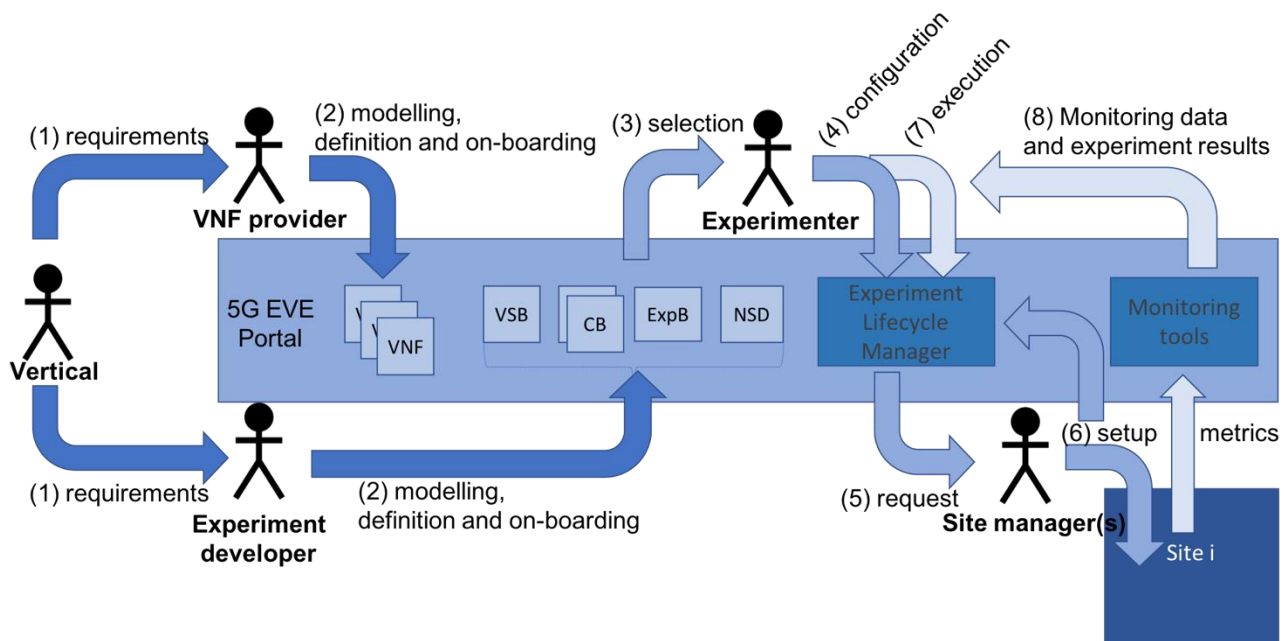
(1) requirements

VNF provider

(2) modelling, definition and on-boarding

(3) selection

Experimenter

(4) configuration

(7) execution

(8) Monitoring data and experiment results

Vertical

5G EVE Portal

V

V

VNF

VSB

CB

ExpB

NSD

Experiment Lifecycle Manager

Monitoring tools

(1) requirements

Experiment developer

(2) modelling, definition and on-boarding

(5) request

Site manager(s)

(6) setup

metrics

Site i